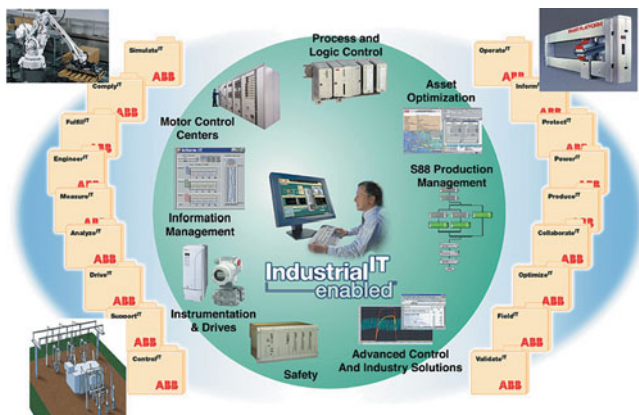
Simulate$^{IT}$
ABB
Comply$^{IT}$
ABB
Fulfill$^{IT}$
ABB
Engineer$^{IT}$
ABB
Measure$^{IT}$
ABB
Analyze$^{IT}$
ABB
Drive$^{IT}$
ABB
Support$^{IT}$
ABB
Control$^{IT}$
ABB

Process and Logic Control

Motor Control Centers

Asset Optimization

S88 Production Management

Information Management

Industrial$^{IT}$ enabled

Instrumentation & Drives

Safety

Advanced Control And Industry Solutions

Operate$^{IT}$
ABB
Inform$^{IT}$
ABB
Protect$^{IT}$
ABB
Power$^{IT}$
ABB
Produce$^{IT}$
ABB
Collaborate$^{IT}$
ABB
Optimize$^{IT}$
ABB
Field$^{IT}$
ABB
Validate$^{IT}$
ABB